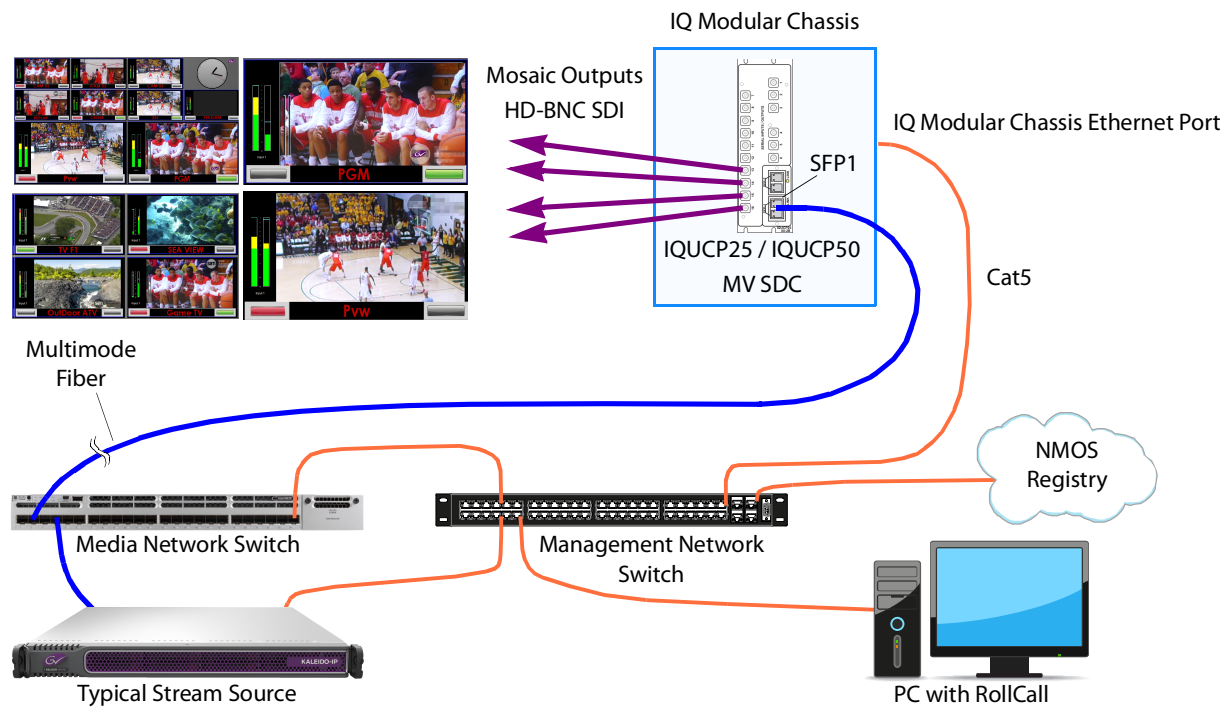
IQ Modular Chassis

Mosaic Outputs
HD-BNC SDI

IQ Modular Chassis Ethernet Port

SFP1

IQUCP25 / IQUCP50
MV SDC

Cat5

Pvw

PGM

PGM

TV FX

SEA VIEW

OutDoor ATV

Games TV

Pvw

Multimode
Fiber

NMOS
Registry

KALEIDO-IP

Media Network Switch

Management Network
Switch

Typical Stream Source

PC with RollCall